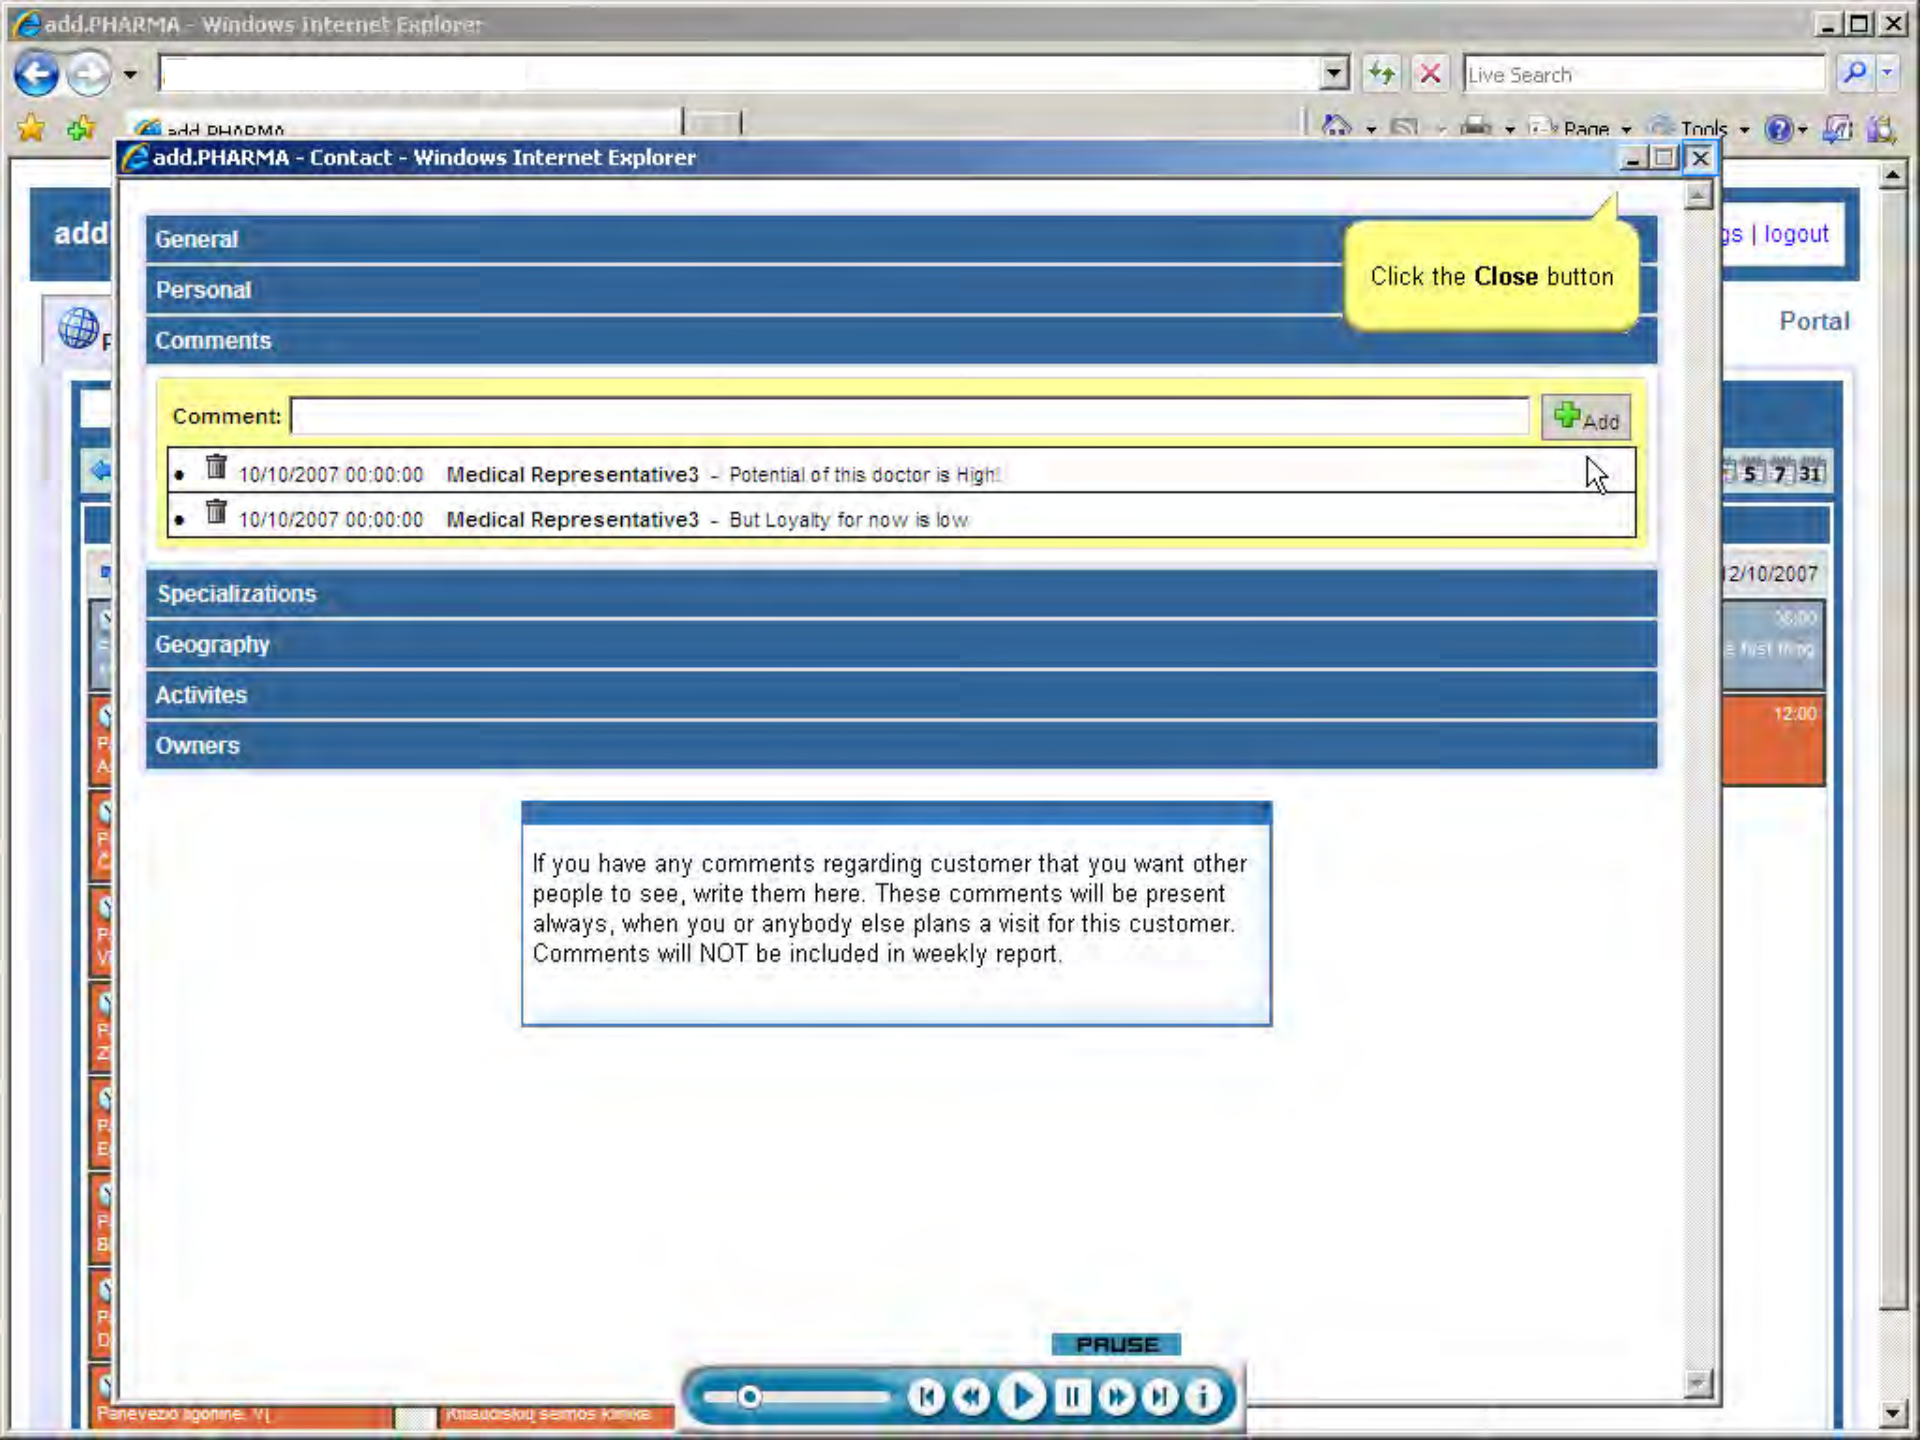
add.PHARMA - Windows Internet Explorer

Live Search

add.PHARMA

Page Tools

add.PHARMA - Contact - Windows Internet Explorer

add

gs | logout

Portal

General

Personal

Comments

Click the **Close** button

Comment:

Add

• 10/10/2007 00:00:00 Medical Representative3 - Potential of this doctor is High!

• 10/10/2007 00:00:00 Medical Representative3 - But Loyalty for now is low

5 7 31

2/10/2007

12:00

Specializations

Geography

Activites

Owners

If you have any comments regarding customer that you want other people to see, write them here. These comments will be present always, when you or anybody else plans a visit for this customer. Comments will NOT be included in weekly report.

PAUSE

Panevezio ligonine. VI

Klaiadoskoy seimos klinika